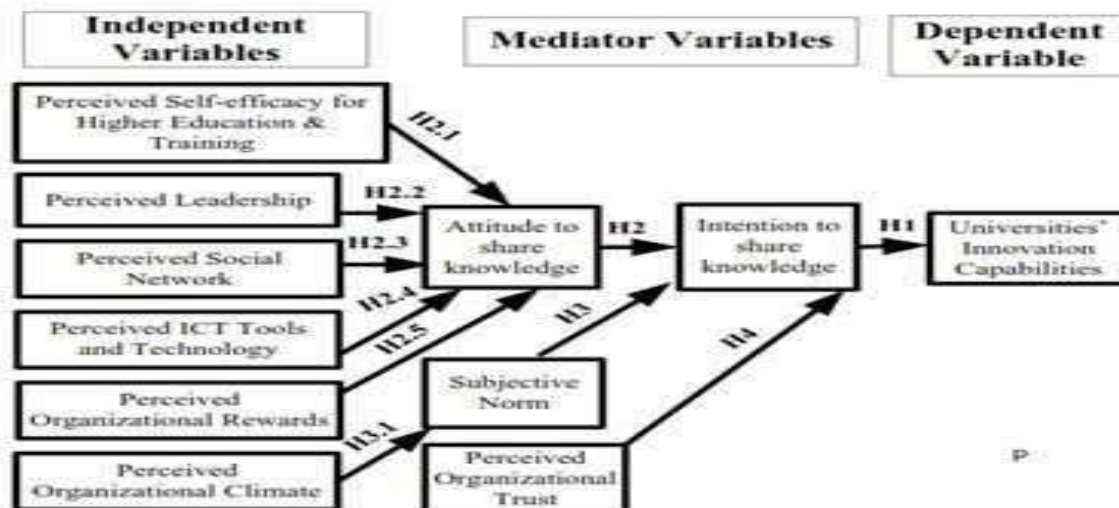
Independent Variables

Mediator Variables

Dependent Variable

Perceived Self-efficacy for Higher Education & Training

H2.1

Perceived Leadership

H2.2

Perceived Social Network

H2.3

Perceived ICT Tools and Technology

H2.4

H2.5

Perceived Organizational Rewards

Perceived Organizational Climate

H3.1

Attitude to share knowledge

H2

H3

Subjective Norm

Perceived Organizational Trust

H4

Intention to share knowledge

H1

Universities' Innovation Capabilities

P